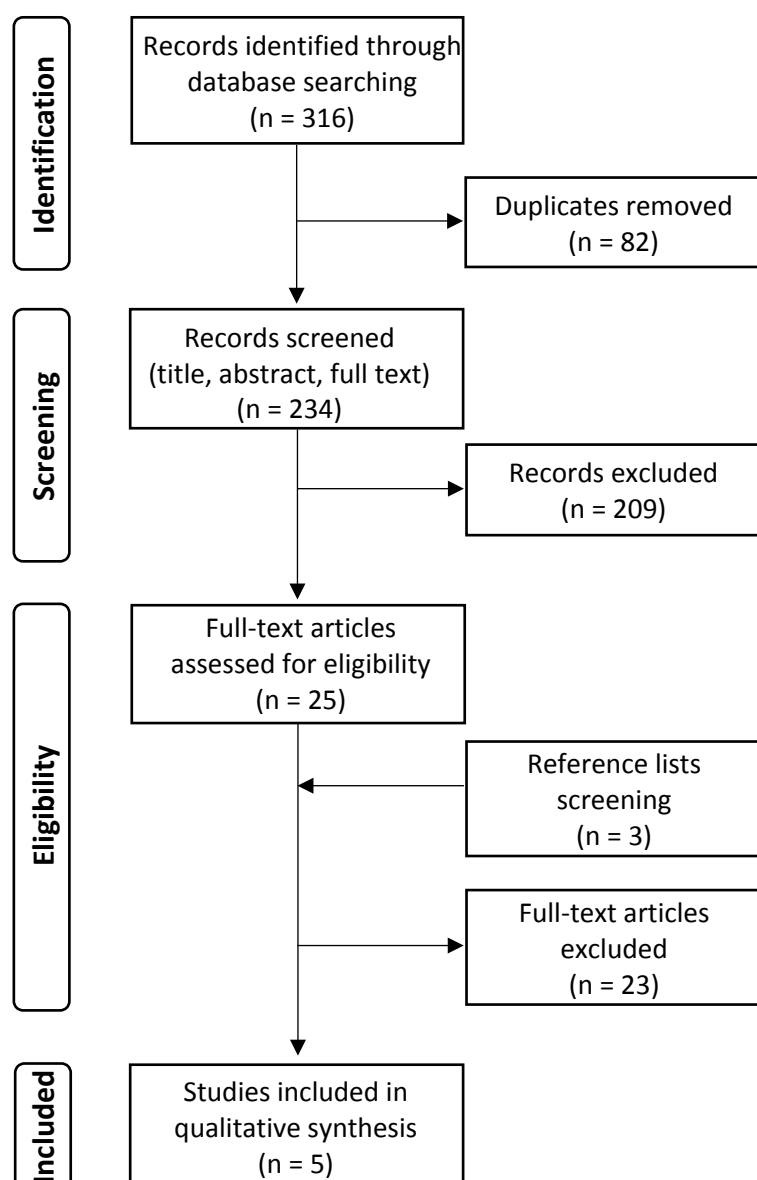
Identification

Records identified through database searching (n = 316)

Duplicates removed (n = 82)

Screening

Records screened (title, abstract, full text) (n = 234)

Records excluded (n = 209)

Eligibility

Full-text articles assessed for eligibility (n = 25)

Reference lists screening (n = 3)

Full-text articles excluded (n = 23)

Included

Studies included in qualitative synthesis (n = 5)